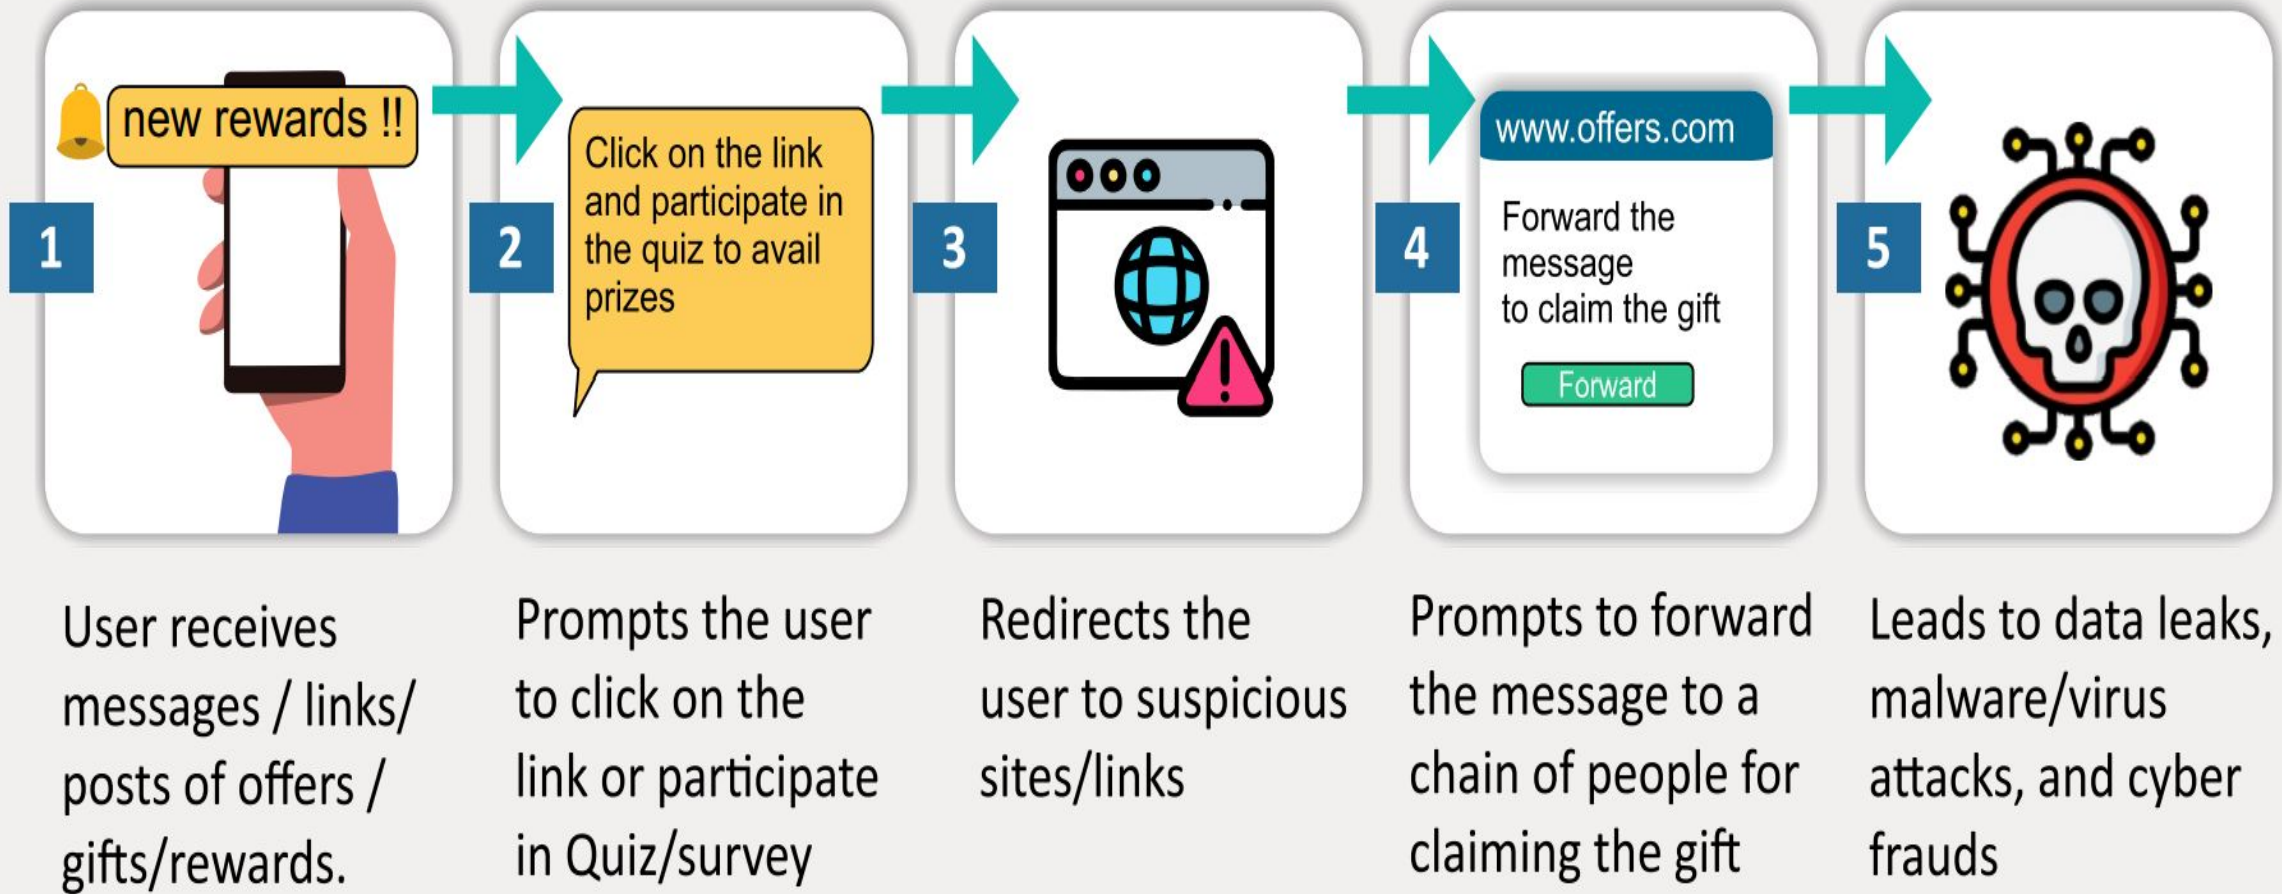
1

new rewards !!

User receives messages / links/ posts of offers / gifts/rewards.

2

Click on the link and participate in the quiz to avail prizes

Prompts the user to click on the link or participate in Quiz/survey

3

Redirects the user to suspicious sites/links

4

www.offers.com

Forward the message to claim the gift

Forward

Prompts to forward the message to a chain of people for claiming the gift

5

Leads to data leaks, malware/virus attacks, and cyber frauds